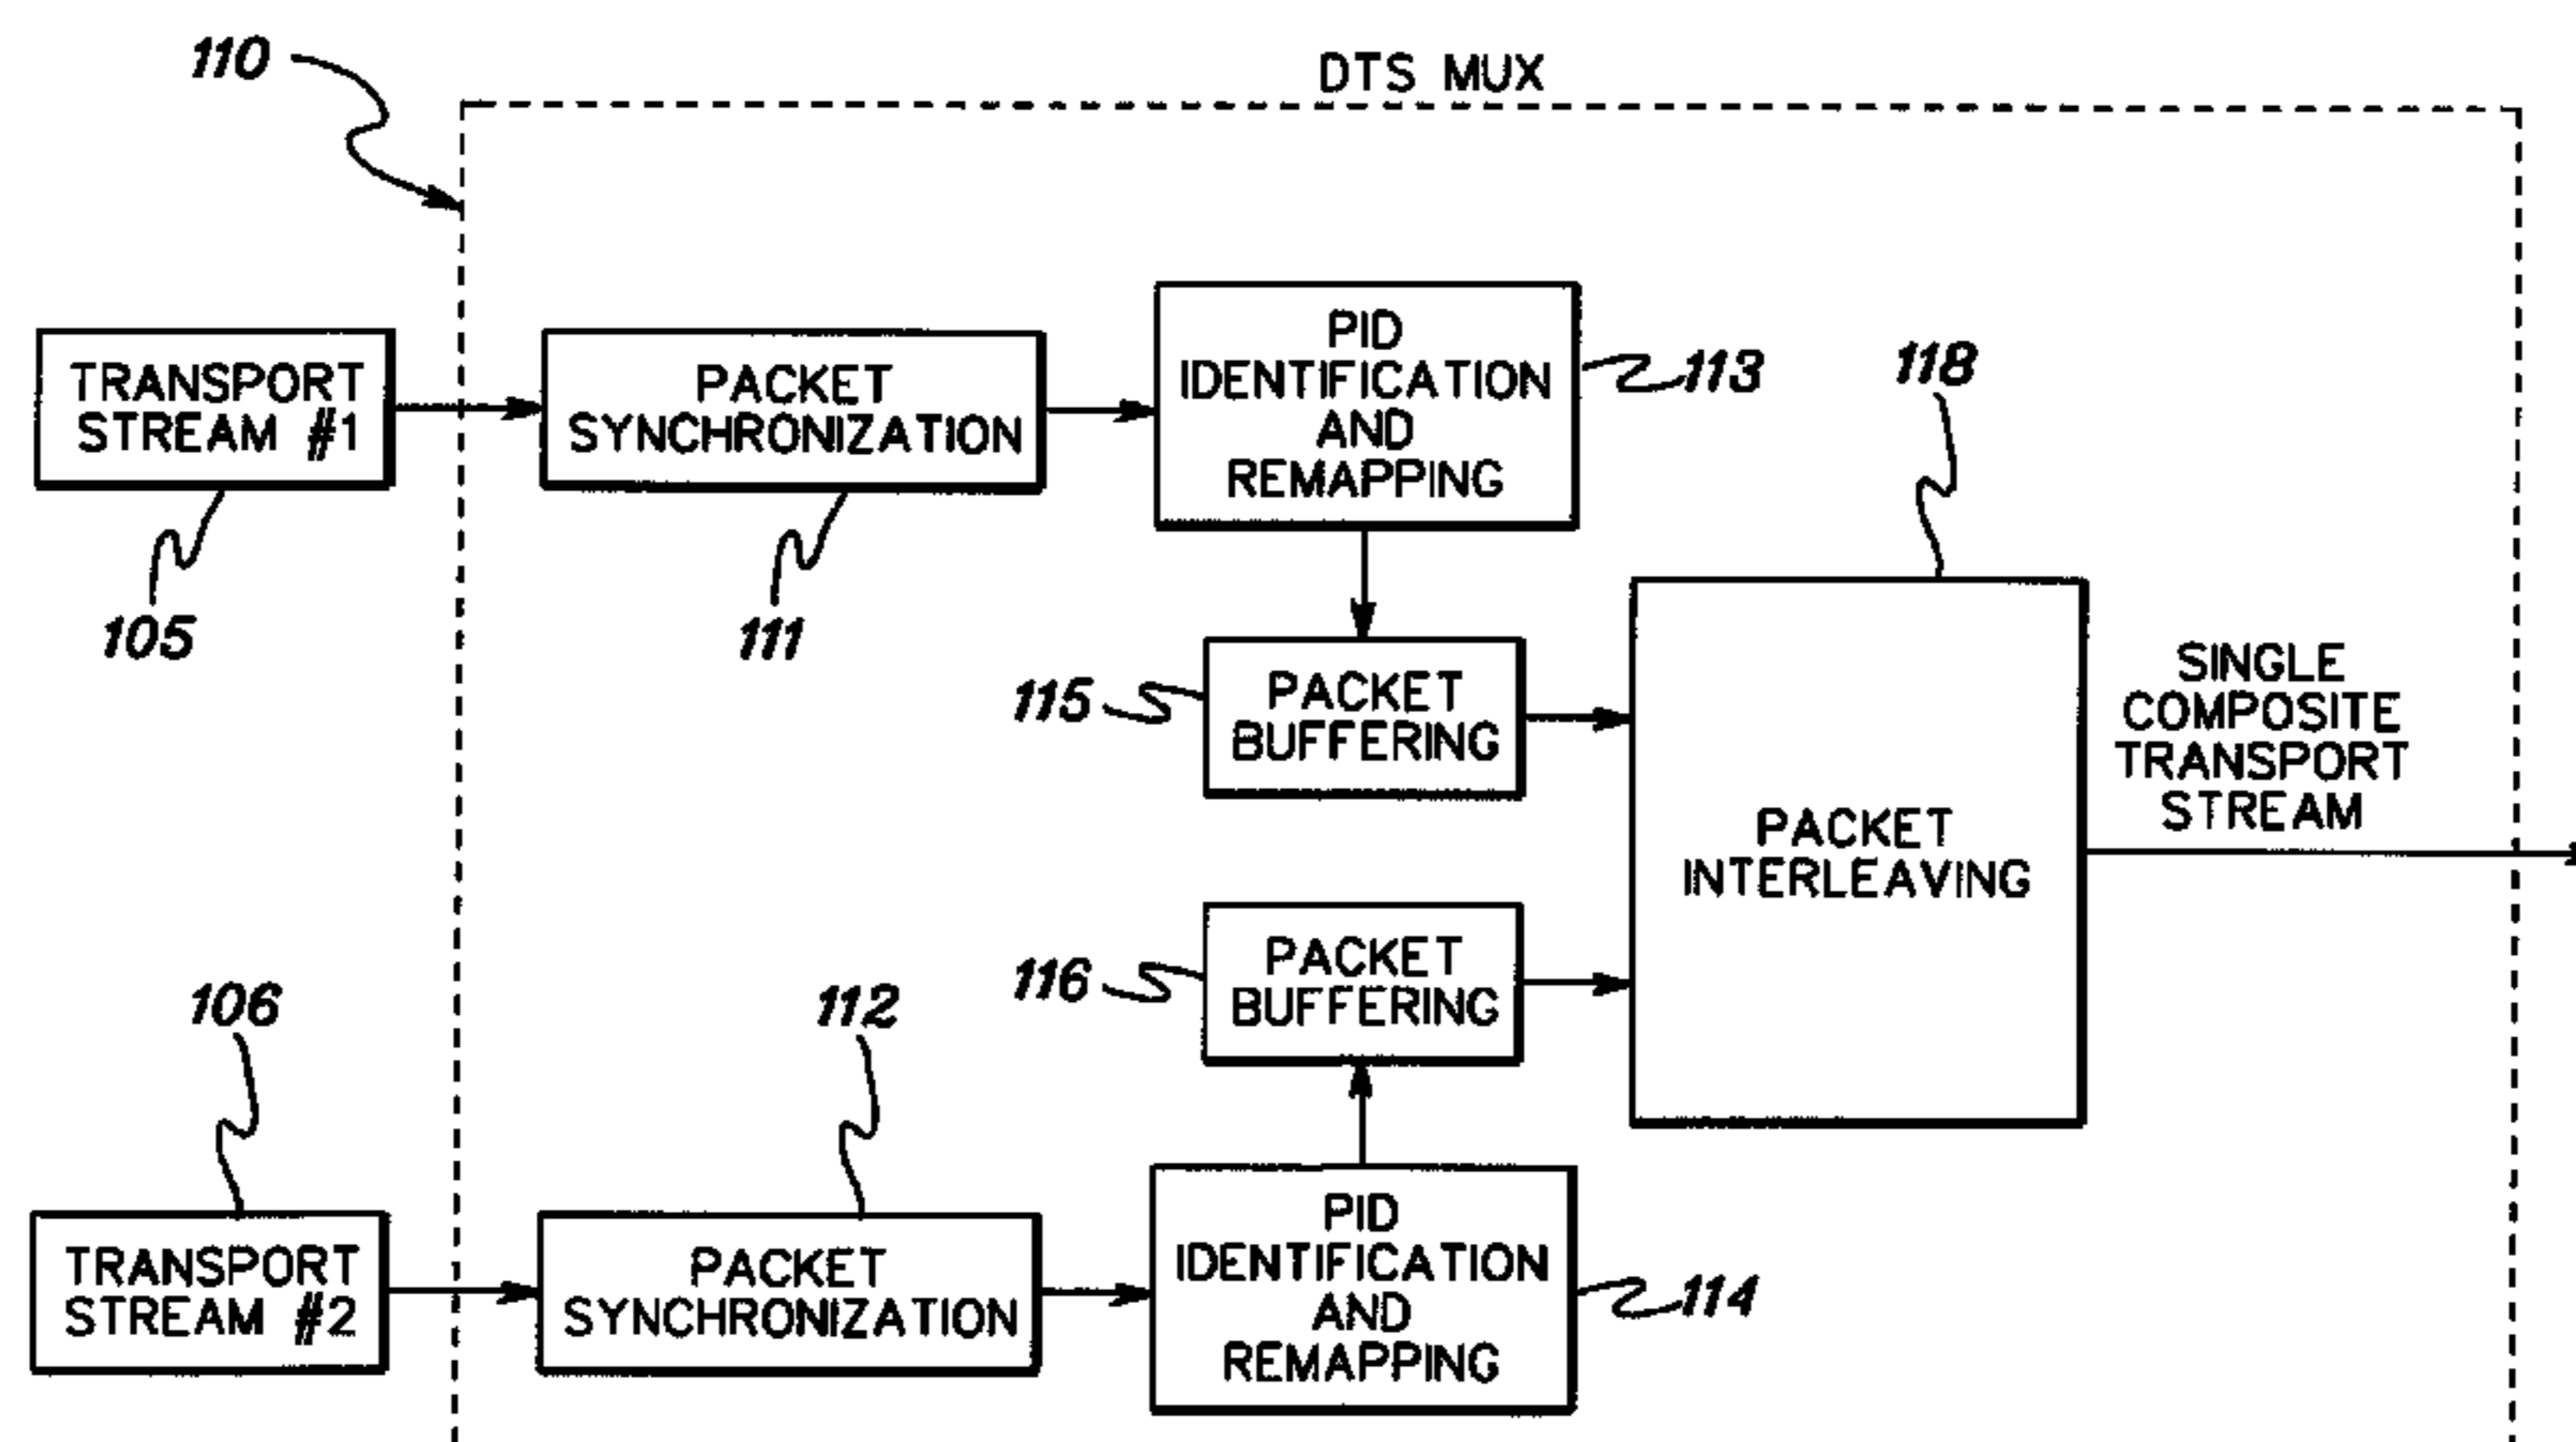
110

DTS MUX

TRANSPORT STREAM #1

105

PACKET SYNCHRONIZATION

111

PID IDENTIFICATION AND REMAPPING

113

118

115

PACKET BUFFERING

PACKET INTERLEAVING

SINGLE COMPOSITE TRANSPORT STREAM

116

PACKET BUFFERING

106

112

TRANSPORT STREAM #2

PACKET SYNCHRONIZATION

PID IDENTIFICATION AND REMAPPING

114